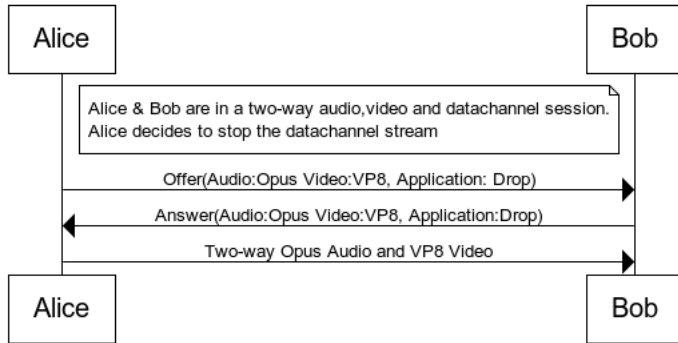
Alice

Bob

Alice & Bob are in a two-way audio,video and datachannel session. Alice decides to stop the datachannel stream

Offer(Audio:Opus Video:VP8, Application: Drop)

Answer(Audio:Opus Video:VP8, Application:Drop)

Two-way Opus Audio and VP8 Video

Alice

Bob